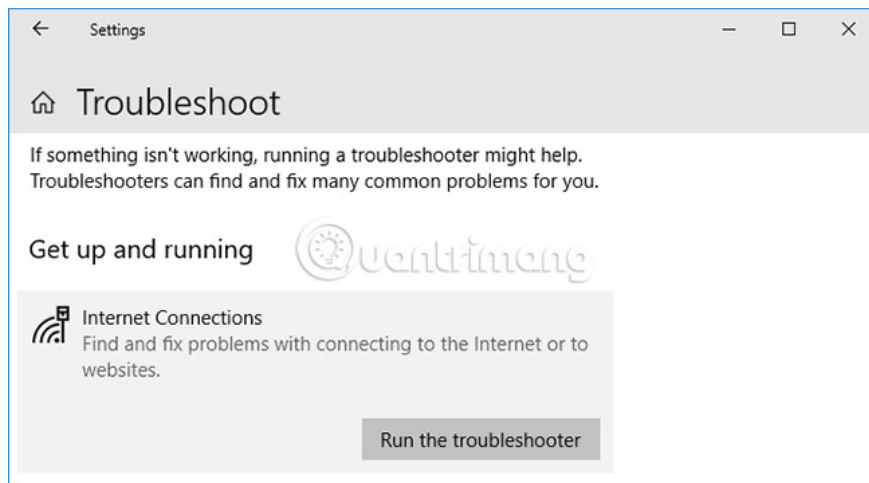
Settings

Troubleshoot

If something isn't working, running a troubleshooter might help. Troubleshooters can find and fix many common problems for you.

Get up and running

Quantrimang

Internet Connections
Find and fix problems with connecting to the Internet or to websites.

Run the troubleshooter